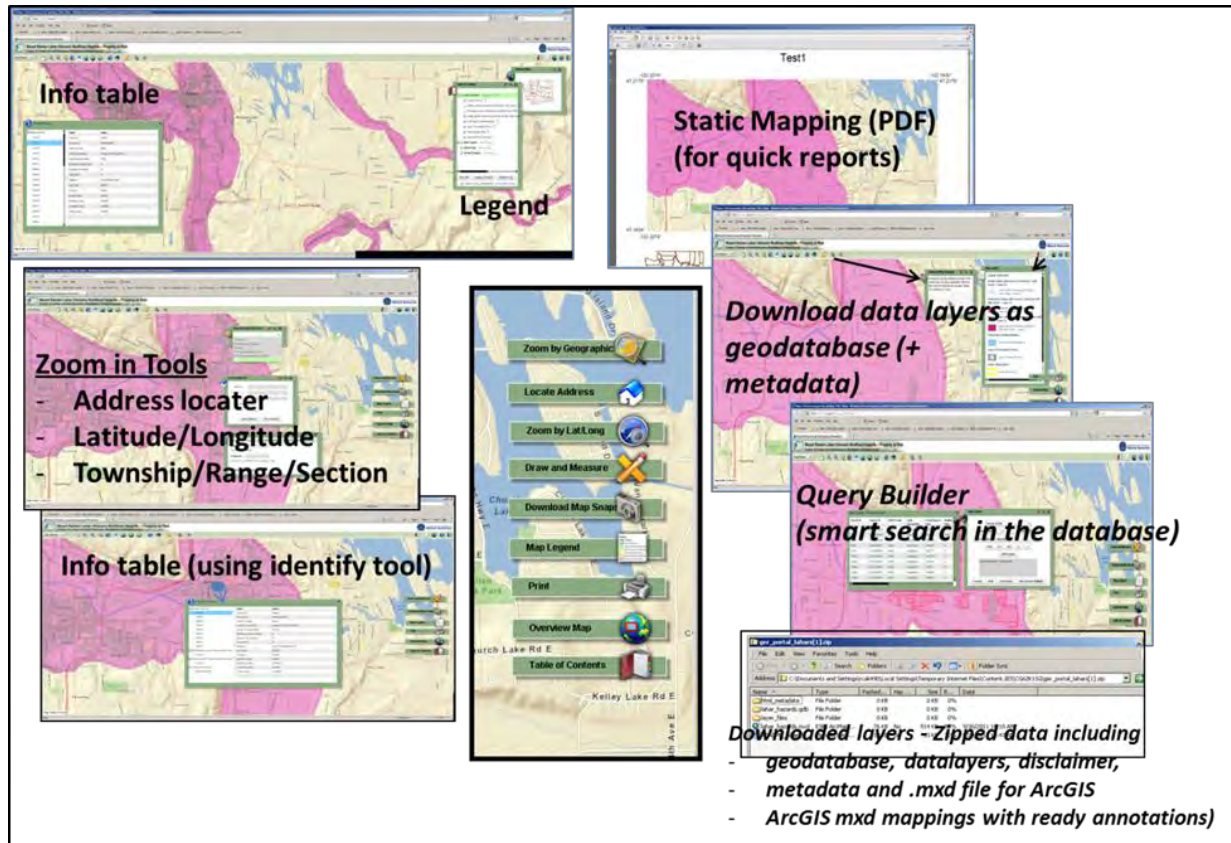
Info table

Legend

Test1

Static Mapping (PDF) (for quick reports)

Download data layers as geodatabase (+ metadata)

Zoom in Tools
- Address locater
- Latitude/Longitude
- Township/Range/Section

Zoom by Geographic

Locate Address

Zoom by Lat/Long

Draw and Measure

Download Map Snaps

Map Legend

Print

Overview Map

Table of Contents

Kelley Lake Rd E

Query Builder (smart search in the database)

Info table (using identify tool)

Downloaded layers - Zipped data including
- geodatabase, datalayers, disclaimer,
- metadata and .mxd file for ArcGIS
- ArcGIS mxd mappings with ready annotations)